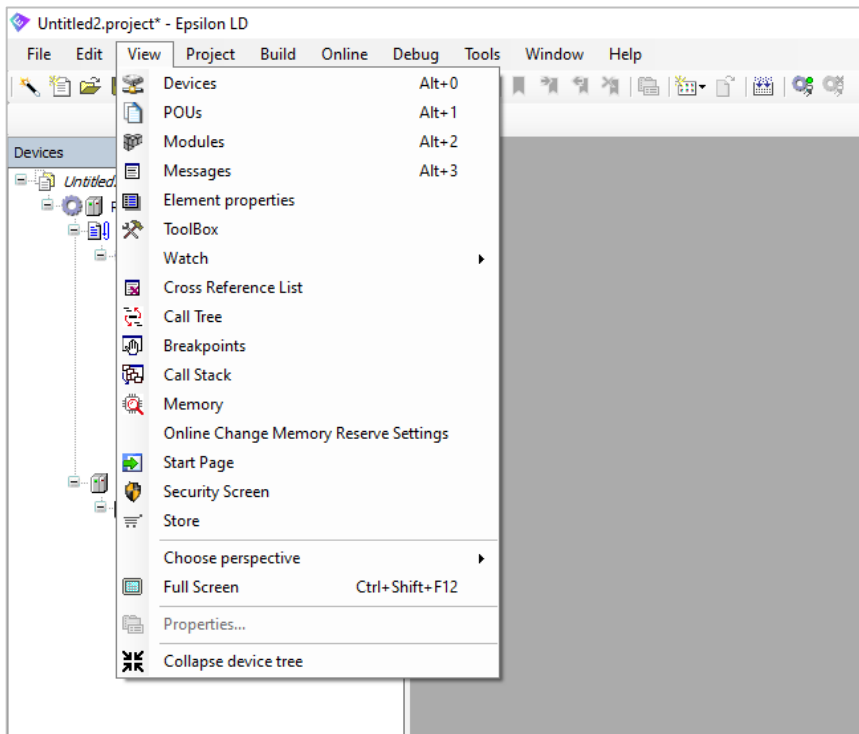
Untitled2.project* - Epsilon LD

File Edit View Project Build Online Debug Tools Window Help

Devices

Untitled2

| | |
|---|---|
| Devices | Alt+0 |
| POUs | Alt+1 |
| Modules | Alt+2 |
| Messages | Alt+3 |
| Element properties | |
| ToolBox | |
| Watch | |
| Cross Reference List | |
| Call Tree | |
| Breakpoints | |
| Call Stack | |
| Memory | |
| Online Change Memory Reserve Settings | |
| Start Page | |
| Security Screen | |
| Store | |
| Choose perspective | |
| Full Screen | Ctrl+Shift+F12 |
| Properties... | |
| Collapse device tree | |